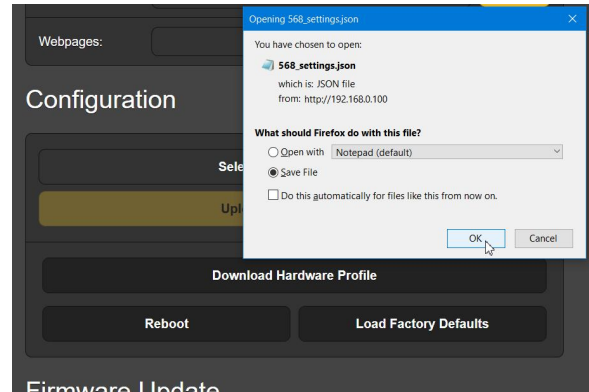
Webpages:

Configuration

Sele

Upl

Download Hardware Profile

Reboot

Load Factory Defaults

Firmware Update

Opening 568_settings.json

You have chosen to open:

568_settings.json

which is: JSON file

from: http://192.168.0.100

What should Firefox do with this file?

Open with Notepad (default)

Save File

Do this automatically for files like this from now on.

OK

Cancel